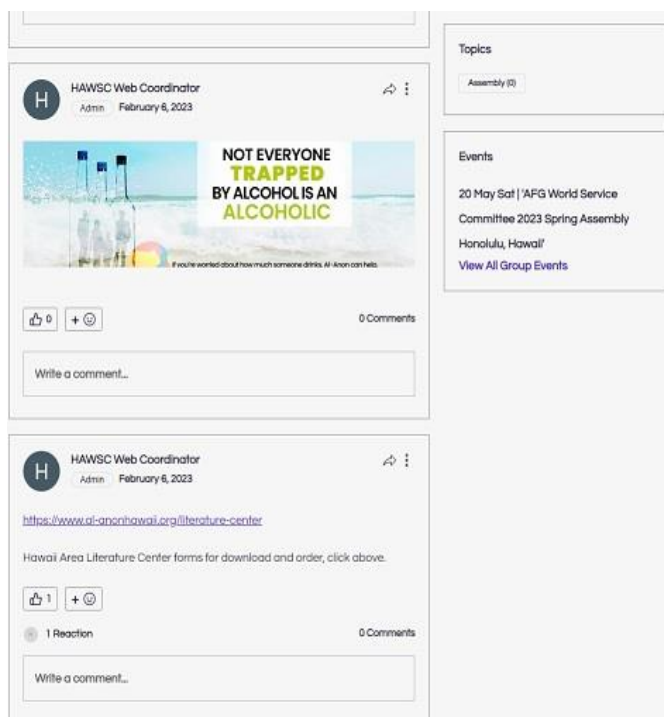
H
HAWSC Web Coordinator
Admin February 6, 2023

NOT EVERYONE
TRAPPED
BY ALCOHOL IS AN
ALCOHOLIC

If you're worried about how much someone drinks, Al-Anon can help.

0 +☺
0 Comments

Write a comment...

H
HAWSC Web Coordinator
Admin February 6, 2023

https://www.al-anonhawaii.org/literature-center

Hawaii Area Literature Center forms for download and order, click above.

1 +☺
1 Reaction
0 Comments

Write a comment...

Topics
Assembly (0)

Events
20 May Sat | 'AFG World Service Committee 2023 Spring Assembly Honolulu, Hawaii'
View All Group Events